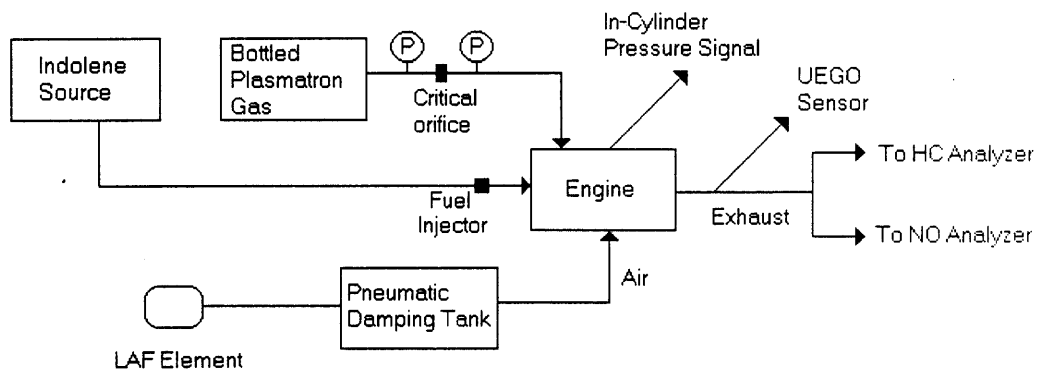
Indolene Source

Bottled Plasmatron Gas

P

P

Critical orifice

In-Cylinder Pressure Signal

UEGO Sensor

Fuel Injector

Engine

Exhaust

To HC Analyzer

To NO Analyzer

Air

Pneumatic Damping Tank

LAF Element